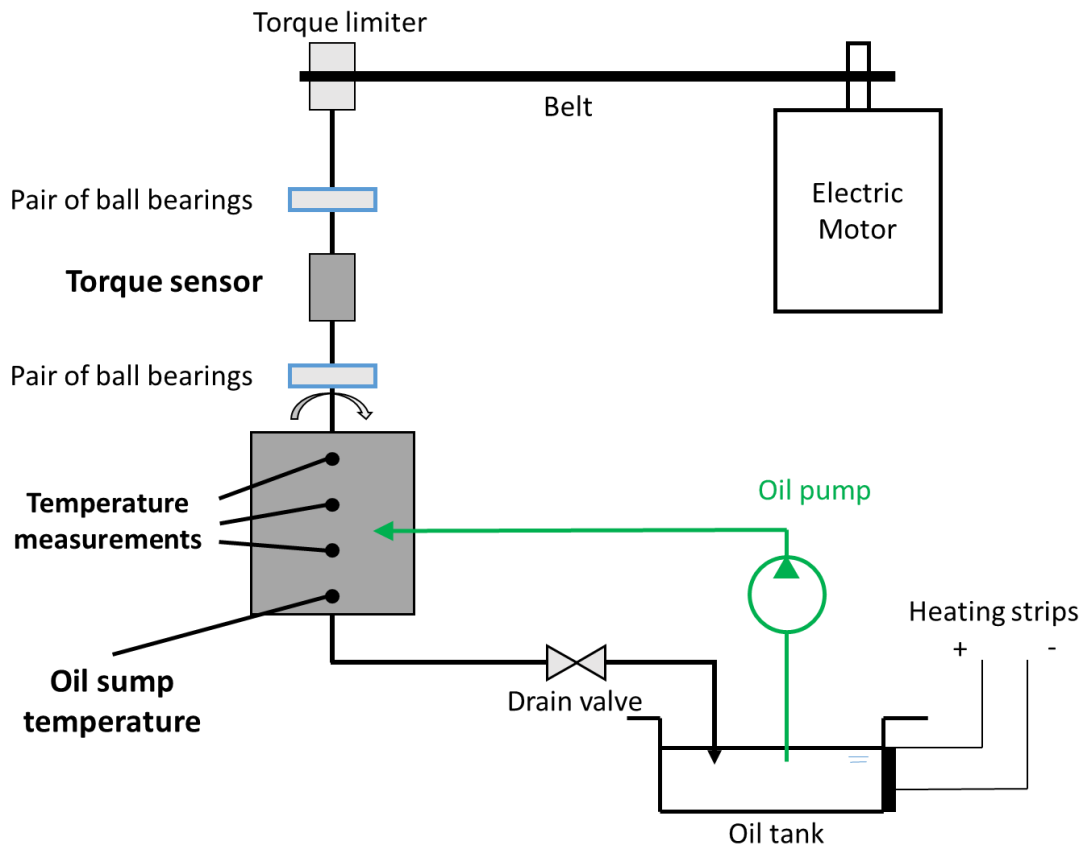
Torque limiter

Belt

Electric Motor

Pair of ball bearings

Torque sensor

Pair of ball bearings

Temperature measurements

Oil pump

Heating strips

+

-

Oil sump temperature

Drain valve

Oil tank